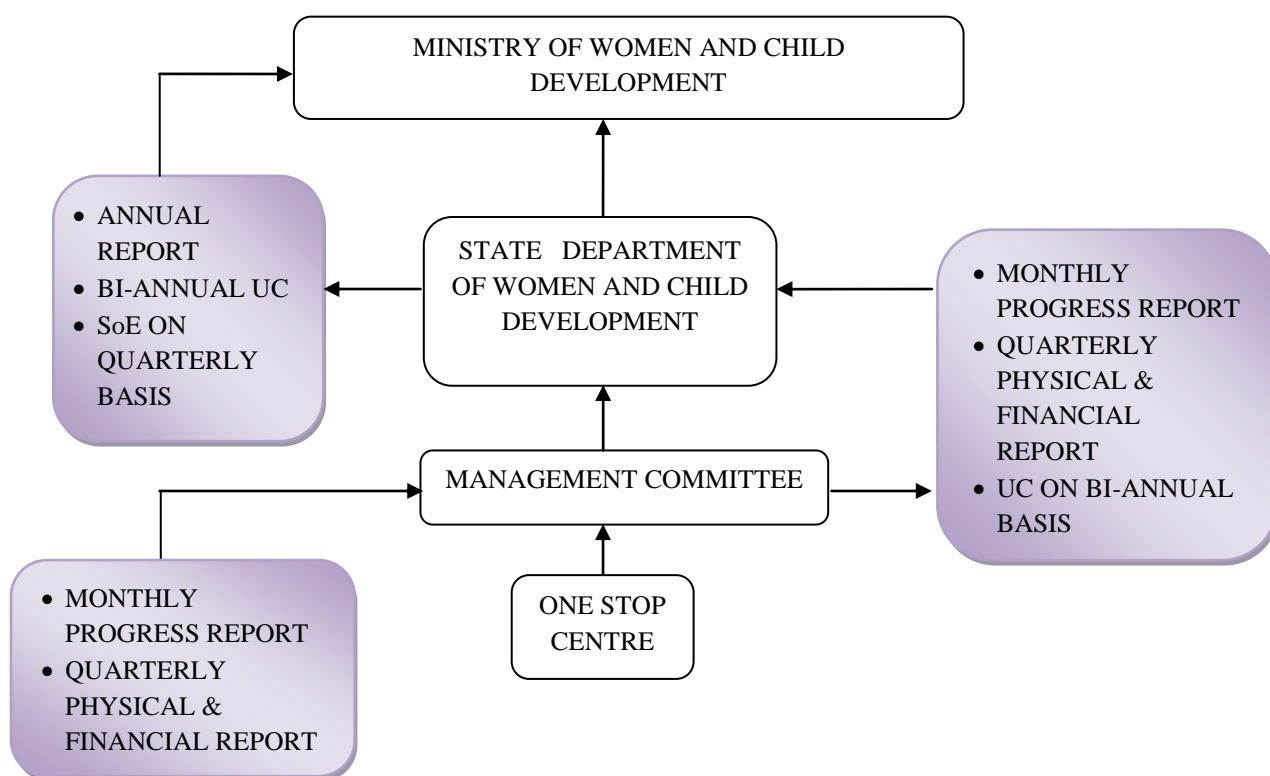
MINISTRY OF WOMEN AND CHILD DEVELOPMENT

- ANNUAL REPORT
- BI-ANNUAL UC
- SoE ON QUARTERLY BASIS

STATE DEPARTMENT OF WOMEN AND CHILD DEVELOPMENT

- MONTHLY PROGRESS REPORT
- QUARTERLY PHYSICAL & FINANCIAL REPORT
- UC ON BI-ANNUAL BASIS

MANAGEMENT COMMITTEE

- MONTHLY PROGRESS REPORT
- QUARTERLY PHYSICAL & FINANCIAL REPORT

ONE STOP CENTRE